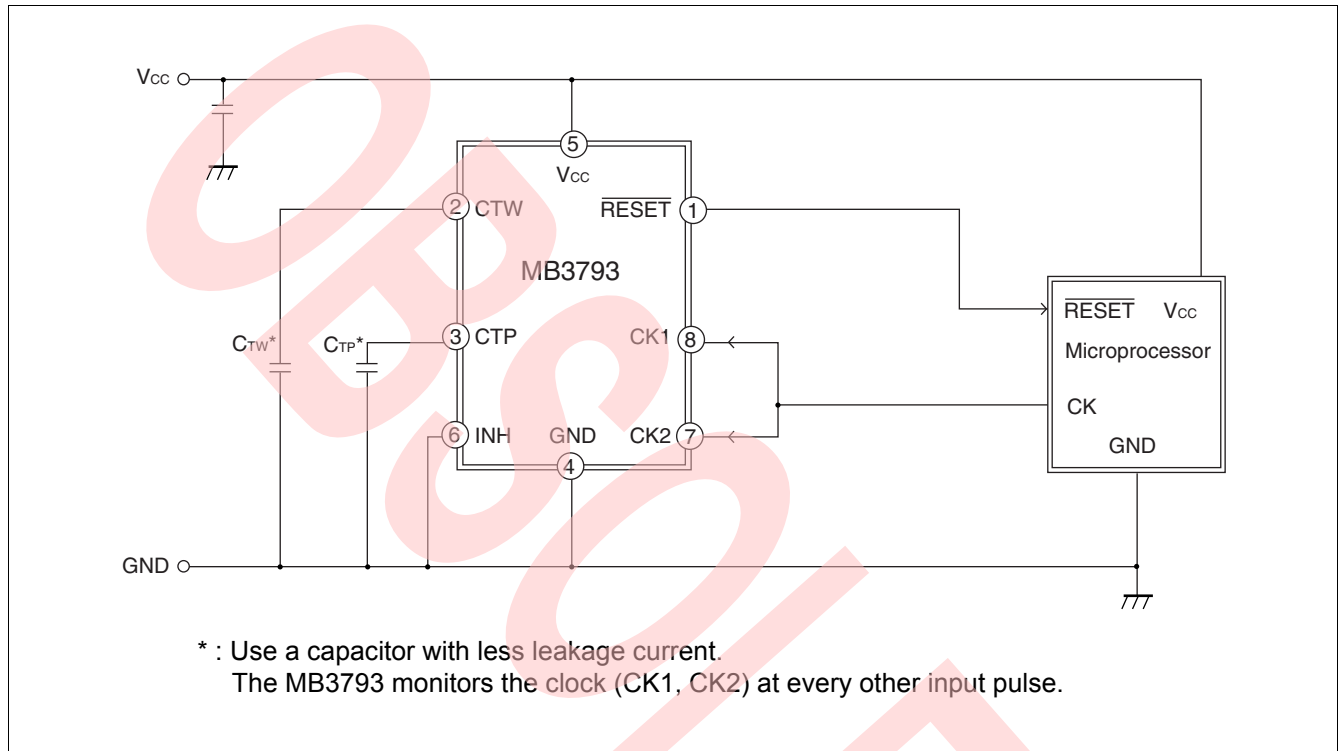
$V_{CC}$

5

$V_{CC}$

2 CTW

$\overline{RESET}$ 1

MB3793

3 CTP

CK1 8

6 INH

GND

CK2 7

4

$C_{TW}$*

$C_{TP}$*

$\overline{RESET}$ $V_{CC}$

Microprocessor

CK

GND

GND

OBSOLETE

* : Use a capacitor with less leakage current.
The MB3793 monitors the clock (CK1, CK2) at every other input pulse.